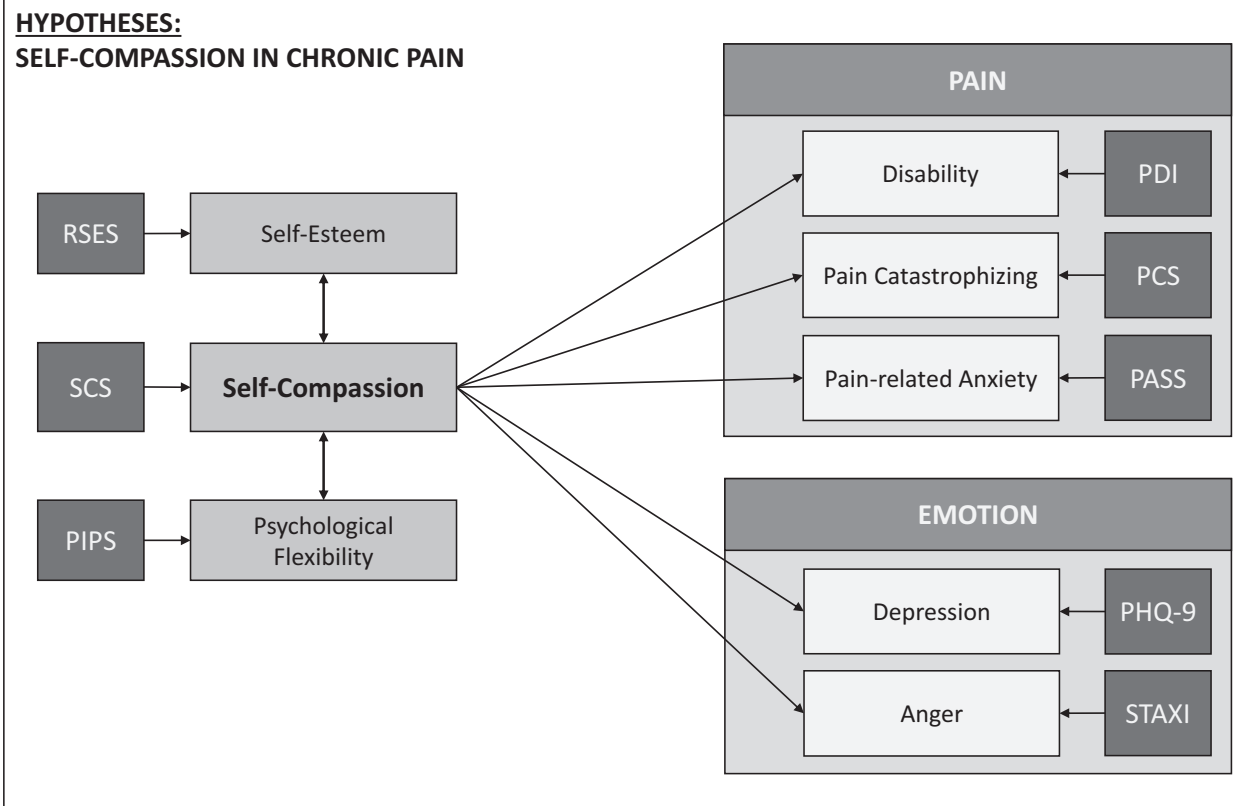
HYPOTHESES:
SELF-COMPASSION IN CHRONIC PAIN

RSES
Self-Esteem

SCS
Self-Compassion

PIPS
Psychological Flexibility

PAIN
Disability
PDI
Pain Catastrophizing
PCS
Pain-related Anxiety
PASS

EMOTION
Depression
PHQ-9
Anger
STAXI